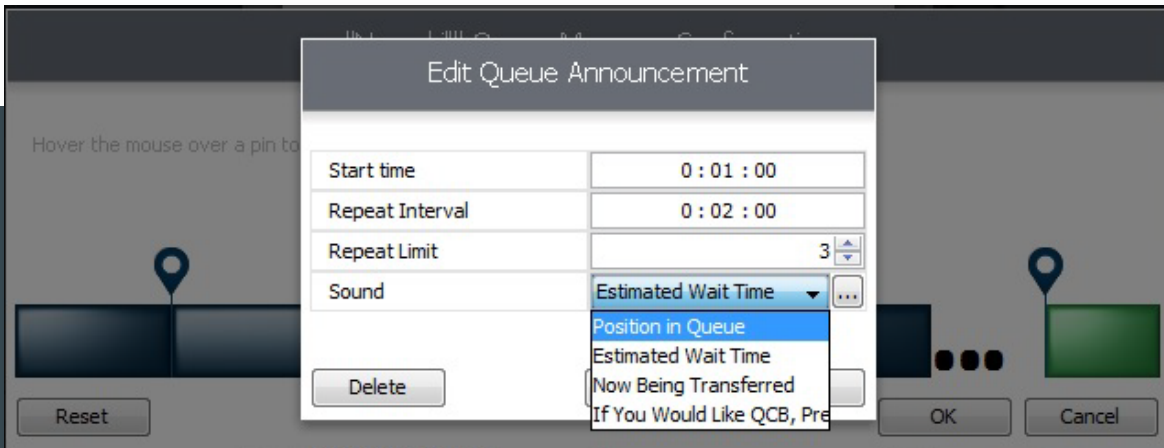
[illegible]

Edit Queue Announcement

Hover the mouse over a pin to

| Start time | 0 : 01 : 00 |
|---|---|
| Repeat Interval | 0 : 02 : 00 |
| Repeat Limit | 3 |
| Sound | Estimated Wait Time |

...

Position in Queue
Estimated Wait Time
Now Being Transferred
If You Would Like QCB, Pre

Delete

Reset

OK

Cancel